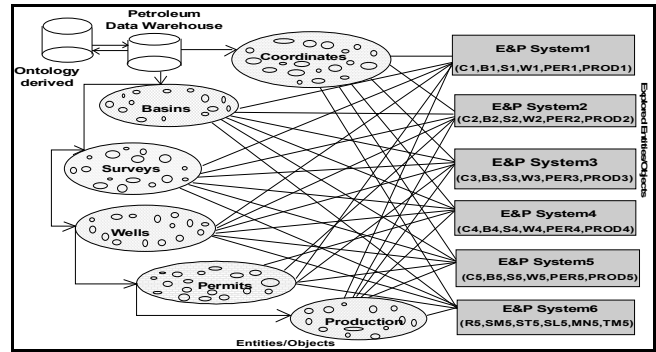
Petroleum Data Warehouse

Ontology derived

Coordinates

Basins

Surveys

Wells

Permits

Production

Entities/Objects

E&P System1
(C1,B1,S1,W1,PER1,PROD1)

E&P System2
(C2,B2,S2,W2,PER2,PROD2)

E&P System3
(C3,B3,S3,W3,PER3,PROD3)

E&P System4
(C4,B4,S4,W4,PER4,PROD4)

E&P System5
(C5,B5,S5,W5,PER5,PROD5)

E&P System6
(R5,SM5,ST5,SL5,MN5,TM5)

Exploded Entities/Objects